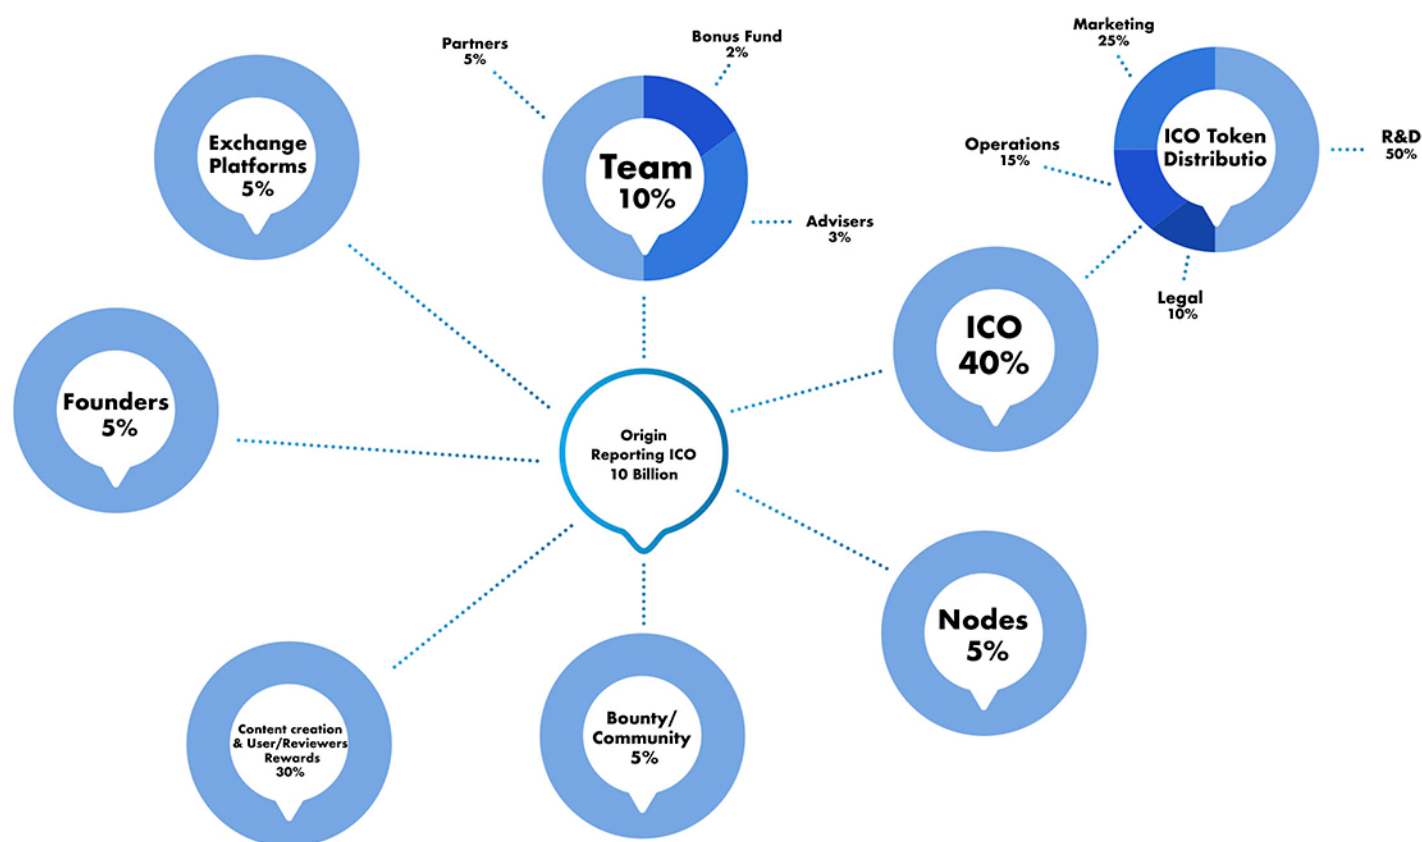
Partners
5%

Bonus Fund
2%

Team
10%

Advisers
3%

Marketing
25%

Operations
15%

ICO Token Distributio

R&D
50%

Legal
10%

Exchange Platforms
5%

ICO
40%

Founders
5%

Origin Reporting ICO 10 Billion

Nodes
5%

Content creation & User/Reviewers Rewards
30%

Bounty/ Community
5%